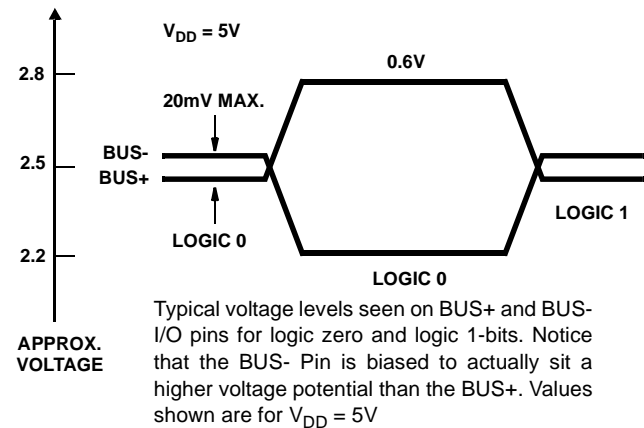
$V_{DD}$ = 5V

2.8

2.5

2.2

0.6V

20mV MAX.

BUS-

BUS+

LOGIC 0

LOGIC 1

LOGIC 0

APPROX. VOLTAGE

Typical voltage levels seen on BUS+ and BUS- I/O pins for logic zero and logic 1-bits. Notice that the BUS- Pin is biased to actually sit a higher voltage potential than the BUS+. Values shown are for $V_{DD}$ = 5V